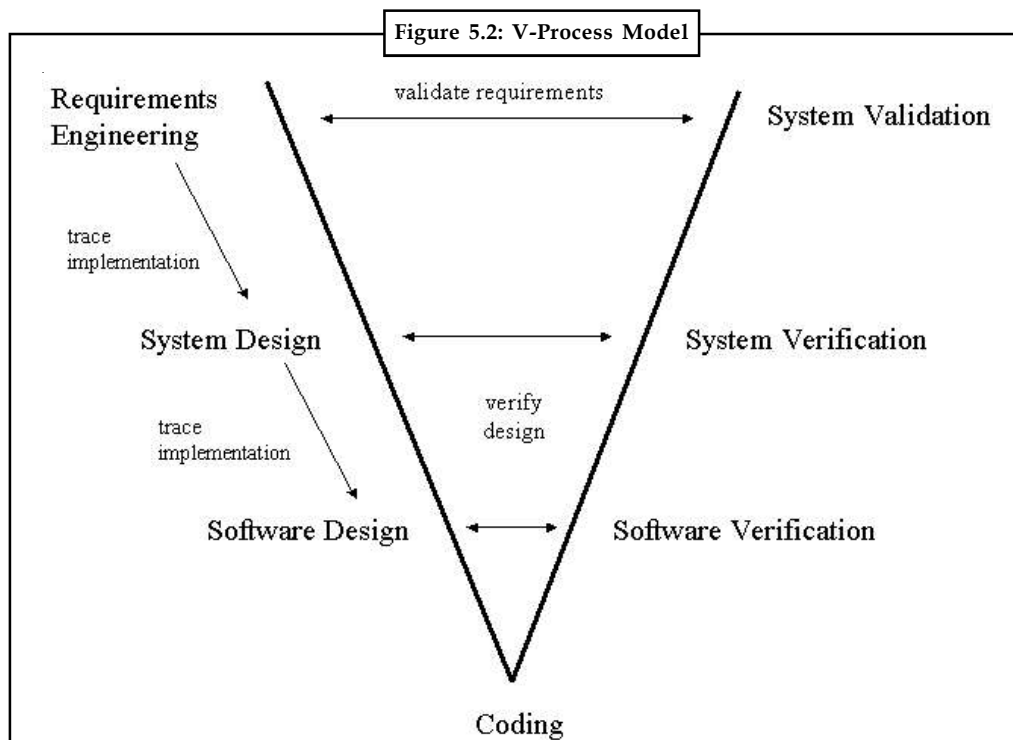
Figure 5.2: V-Process Model

Requirements Engineering

validate requirements

System Validation

trace implementation

System Design

System Verification

verify design

trace implementation

Software Design

Software Verification

Coding